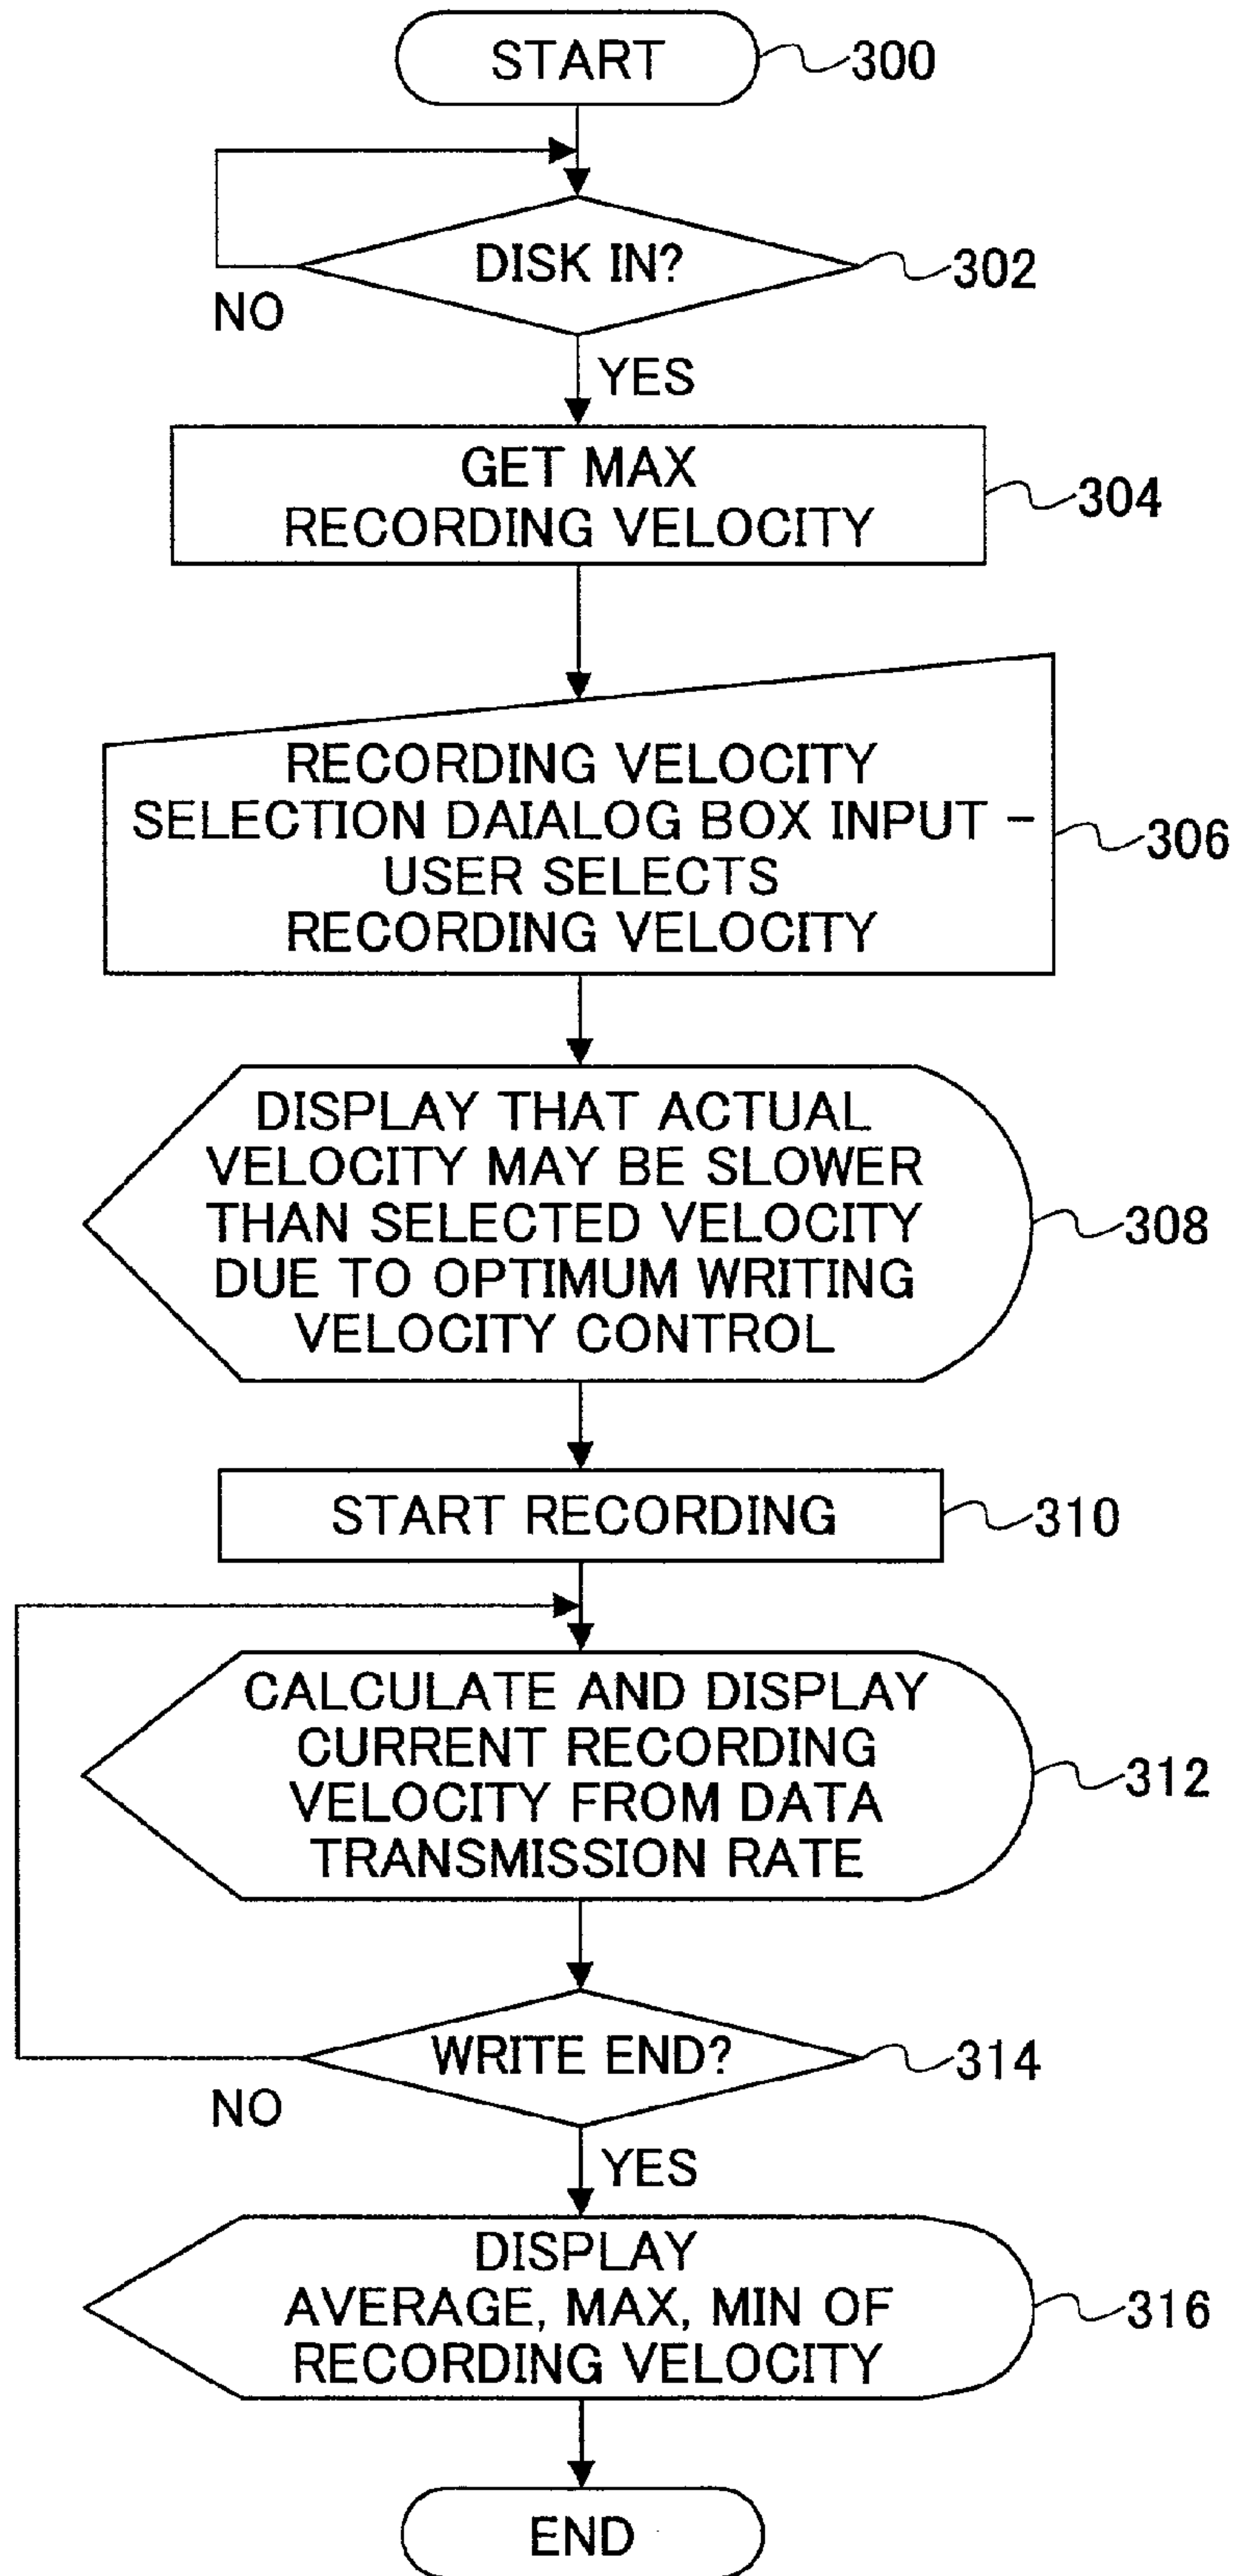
START
300

DISK IN?
302
NO
YES

GET MAX RECORDING VELOCITY
304

RECORDING VELOCITY SELECTION DAIALOG BOX INPUT - USER SELECTS RECORDING VELOCITY
306

DISPLAY THAT ACTUAL VELOCITY MAY BE SLOWER THAN SELECTED VELOCITY DUE TO OPTIMUM WRITING VELOCITY CONTROL
308

START RECORDING
310

CALCULATE AND DISPLAY CURRENT RECORDING VELOCITY FROM DATA TRANSMISSION RATE
312

WRITE END?
314
NO
YES

DISPLAY AVERAGE, MAX, MIN OF RECORDING VELOCITY
316

END